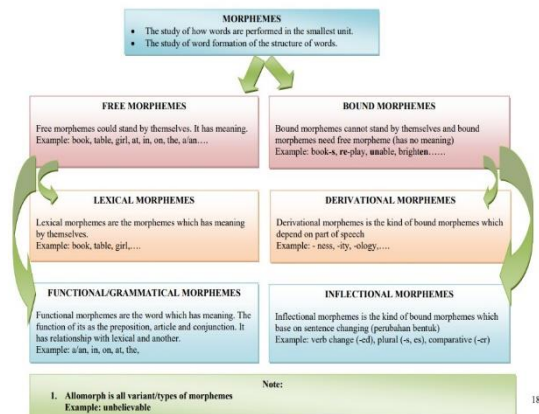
MORPHEMES
- The study of how words are performed in the smallest unit.
- The study of word formation of the structure of words.

FREE MORPHEMES

Free morphemes could stand by themselves. It has meaning. Example: book, table, girl, at, in, on, the, a/an….

BOUND MORPHEMES

Bound morphemes cannot stand by themselves and bound morphemes need free morpheme (has no meaning) Example: book-s, re-play, unable, brighten……

LEXICAL MORPHEMES

Lexical morphemes are the morphemes which has meaning by themselves. Example: book, table, girl,….

DERIVATIONAL MORPHEMES

Derivational morphemes is the kind of bound morphemes which depend on part of speech Example: - ness, -ity, -ology,….

FUNCTIONAL/GRAMMATICAL MORPHEMES

Functional morphemes are the word which has meaning. The function of its as the preposition, article and conjunction. It has relationship with lexical and another. Example: a/an, in, on, at, the,

INFLECTIONAL MORPHEMES

Inflectional morphemes is the kind of bound morphemes which base on sentence changing (perubahan bentuk) Example: verb change (-ed), plural (-s, es), comparative (-er)

Note:
1. Allomorph is all variant/types of morphemes
Example: unbelievable

18